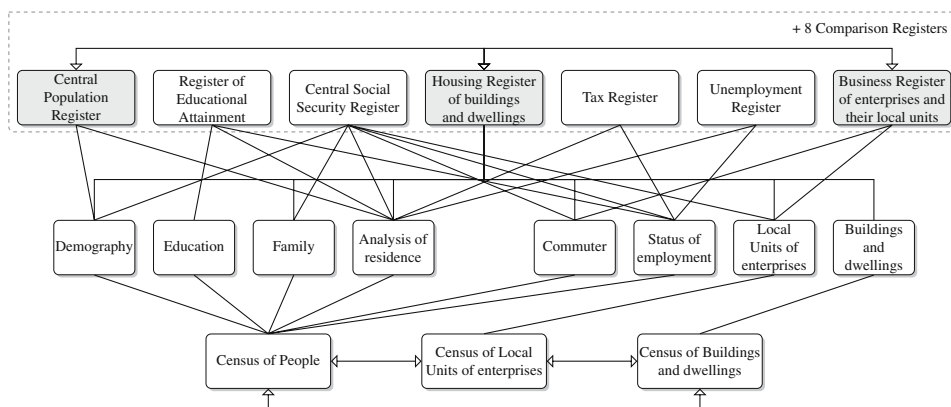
+ 8 Comparison Registers

Central Population Register

Register of Educational Attainment

Central Social Security Register

Housing Register of buildings and dwellings

Tax Register

Unemployment Register

Business Register of enterprises and their local units

Demography

Education

Family

Analysis of residence

Commuter

Status of employment

Local Units of enterprises

Buildings and dwellings

Census of People

Census of Local Units of enterprises

Census of Buildings and dwellings